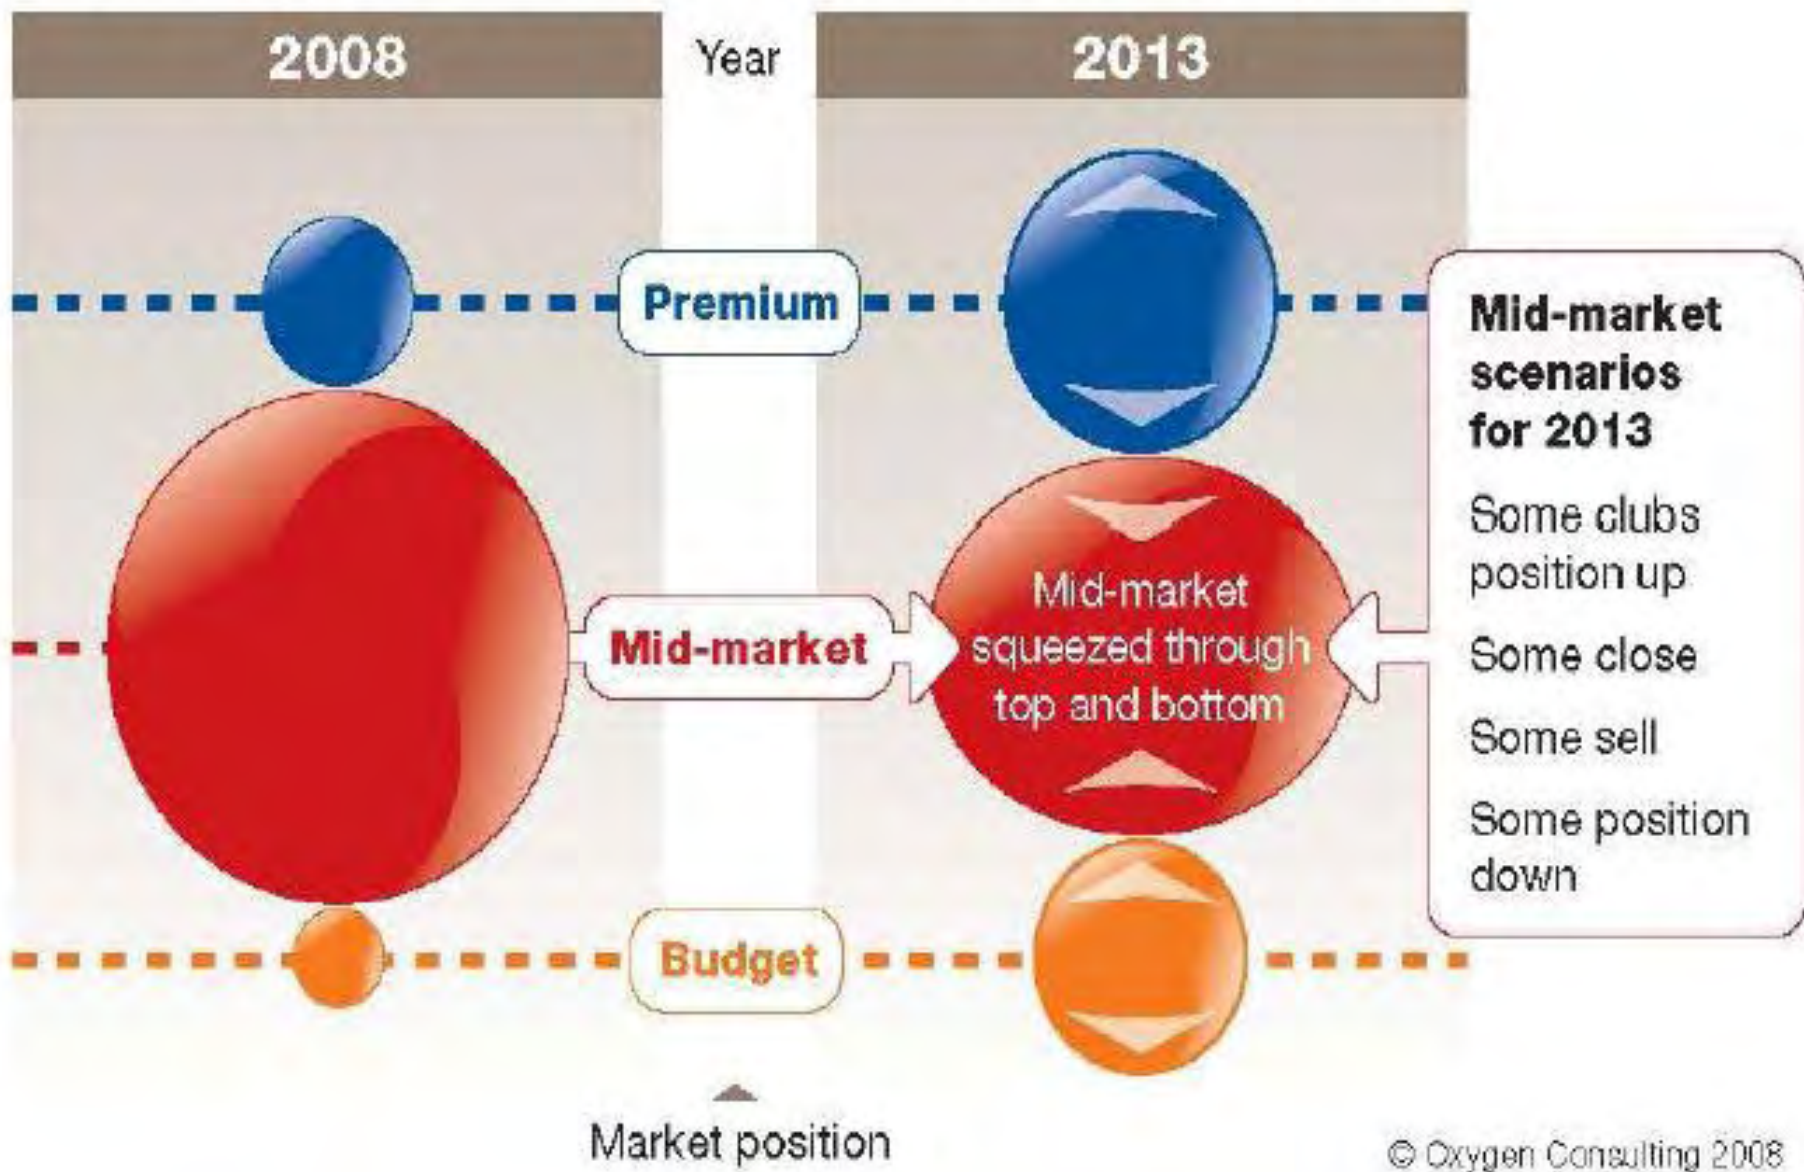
2008

Year

2013

Premium

Mid-market scenarios for 2013

Some clubs position up

Some close

Some sell

Some position down

Mid-market

Mid-market squeezed through top and bottom

Budget

Market position

© Oxygen Consulting 2008